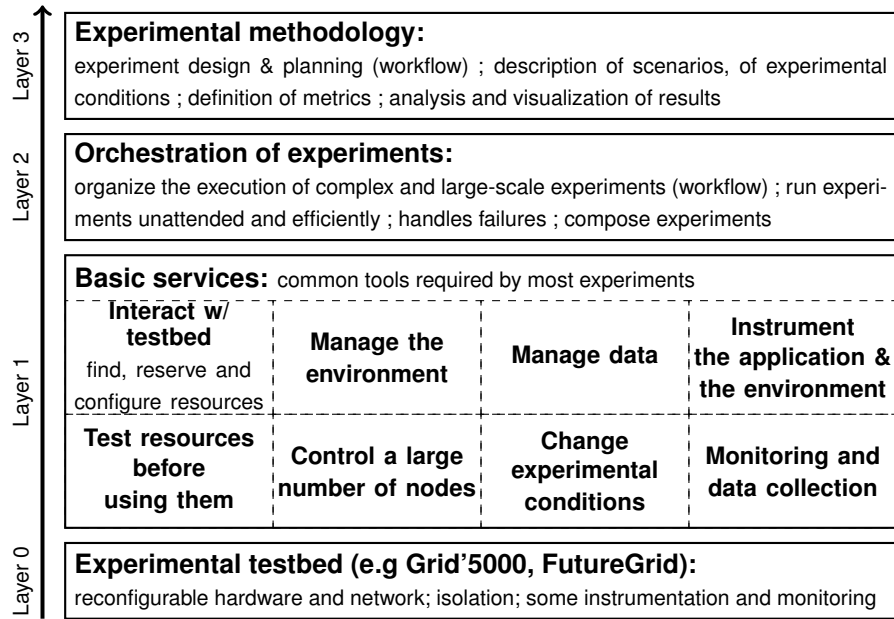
Layer 3

**Experimental methodology:**
experiment design & planning (workflow) ; description of scenarios, of experimental conditions ; definition of metrics ; analysis and visualization of results

Layer 2

**Orchestration of experiments:**
organize the execution of complex and large-scale experiments (workflow) ; run experiments unattended and efficiently ; handles failures ; compose experiments

Layer 1

**Basic services:** common tools required by most experiments

| Interact w/ testbed find, reserve and configure resources | Manage the environment | Manage data | Instrument the application & the environment |
|---|---|---|---|
| Test resources before using them | Control a large number of nodes | Change experimental conditions | Monitoring and data collection |

Layer 0

**Experimental testbed (e.g Grid'5000, FutureGrid):**
reconfigurable hardware and network; isolation; some instrumentation and monitoring